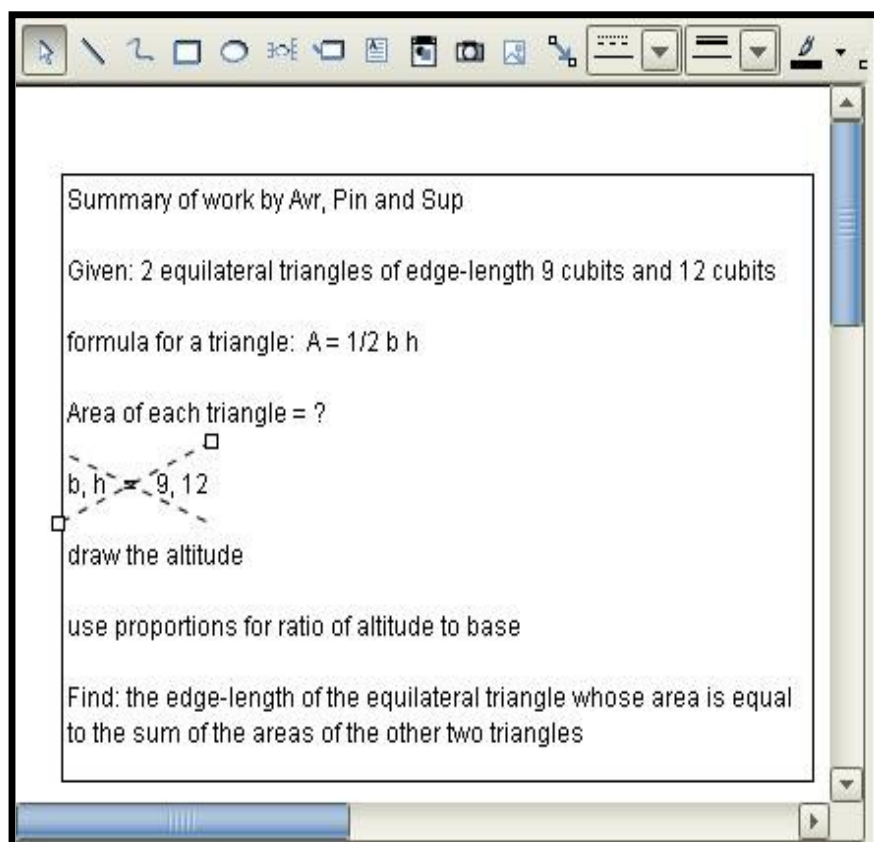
Summary of work by Avr, Pin and Sup

Given: 2 equilateral triangles of edge-length 9 cubits and 12 cubits

formula for a triangle: A = 1/2 b h

Area of each triangle = ?

b, h = 9, 12

draw the altitude

use proportions for ratio of altitude to base

Find: the edge-length of the equilateral triangle whose area is equal to the sum of the areas of the other two triangles